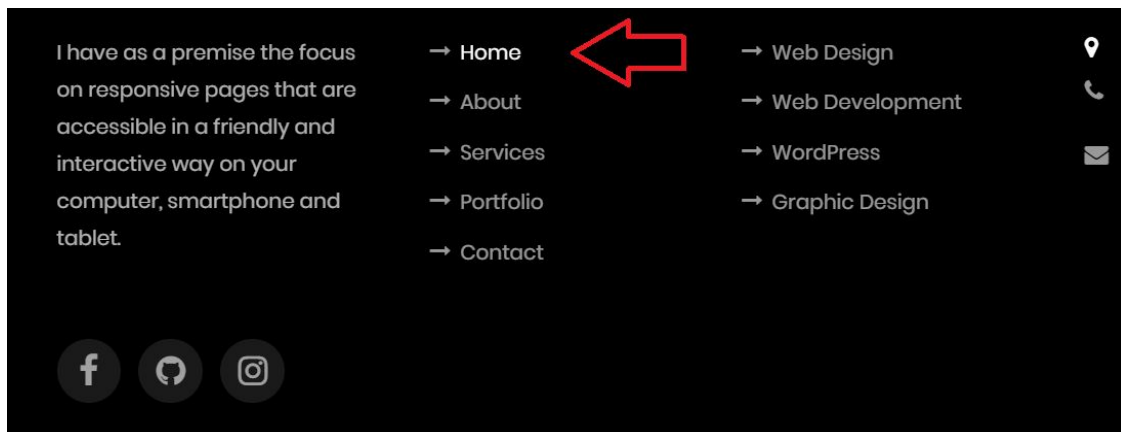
I have as a premise the focus on responsive pages that are accessible in a friendly and interactive way on your computer, smartphone and tablet.

→ Home
→ About
→ Services
→ Portfolio
→ Contact

→ Web Design
→ Web Development
→ WordPress
→ Graphic Design